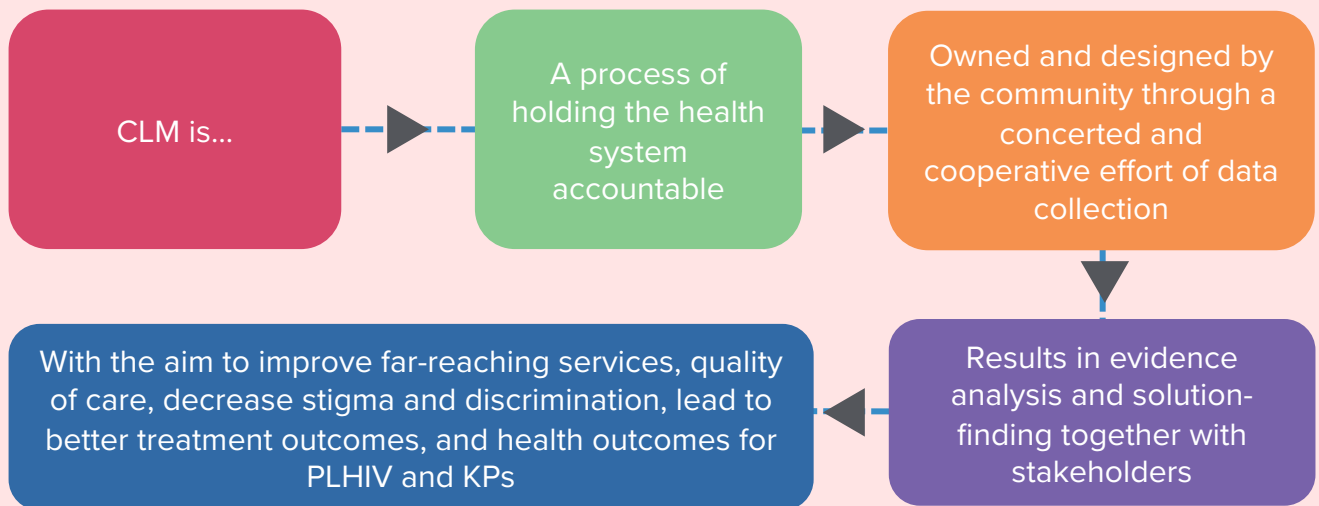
CLM is...

A process of holding the health system accountable

Owned and designed by the community through a concerted and cooperative effort of data collection

Results in evidence analysis and solution-finding together with stakeholders

With the aim to improve far-reaching services, quality of care, decrease stigma and discrimination, lead to better treatment outcomes, and health outcomes for PLHIV and KPs